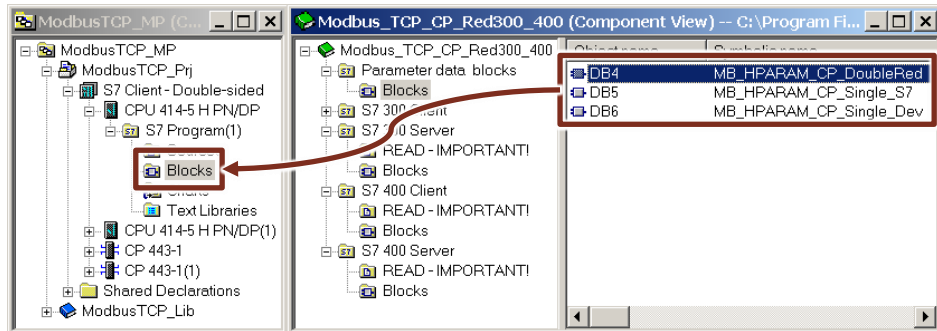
ModbusTCP_MP (C...
ModbusTCP_MP
ModbusTCP_Prj
S7 Client - Double-sided
CPU 414-5 H PN/DP
S7 Program(1)
Sources
Blocks
Charts
Text Libraries
CPU 414-5 H PN/DP(1)
CP 443-1
CP 443-1(1)
Shared Declarations
ModbusTCP_Lib

Modbus_TCP_CP_Red300_400 (Component View) -- C:\Program Fi...
Modbus_TCP_CP_Red300_400
Parameter data blocks
Blocks
S7 300 Client
S7 300 Server
READ - IMPORTANT!
Blocks
S7 400 Client
READ - IMPORTANT!
Blocks
S7 400 Server
READ - IMPORTANT!
Blocks

| Object name | Symbolic name |
|---|---|
| DB4 | MB_HPARAM_CP_DoubleRed |
| DB5 | MB_HPARAM_CP_Single_S7 |
| DB6 | MB_HPARAM_CP_Single_Dev |